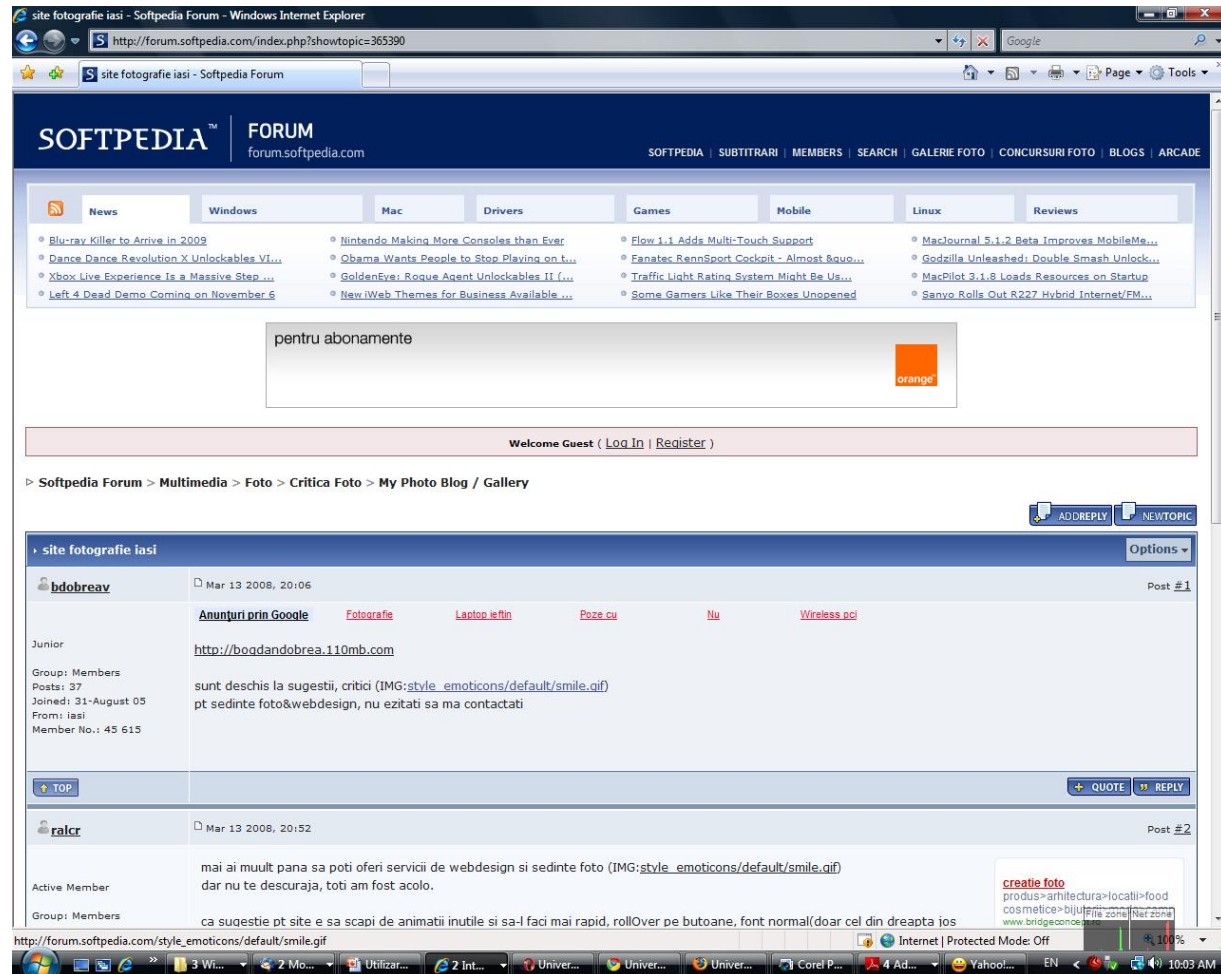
site fotografie iasi - Softpedia Forum - Windows Internet Explorer

http://forum.softpedia.com/index.php?showtopic=365390

Google

site fotografie iasi - Softpedia Forum

Page ▾ Tools ▾

SOFTPEDIA™ FORUM forum.softpedia.com

SOFTPEDIA | SUBTITRARI | MEMBERS | SEARCH | GALERIE FOTO | CONCURSURI FOTO | BLOGS | ARCADE

News | Windows | Mac | Drivers | Games | Mobile | Linux | Reviews

Blu-ray Killer to Arrive in 2009
Dance Dance Revolution X Unlockables VI...
Xbox Live Experience Is a Massive Step ...
Left 4 Dead Demo Coming on November 6
Nintendo Making More Consoles than Ever
Obama Wants People to Stop Playing on t...
GoldenEye: Rogue Agent Unlockables II (...
New iWeb Themes for Business Available ...
Flow 1.1 Adds Multi-Touch Support
Fanatec RennSport Cockpit - Almost &quo...
Traffic Light Rating System Might Be Us...
Some Gamers Like Their Boxes Unopened
MacJournal 5.1.2 Beta Improves MobileMe...
Godzilla Unleashed: Double Smash Unlock...
MacPilot 3.1.8 Loads Resources on Startup
Sanyo Rolls Out R227 Hybrid Internet/FM...

pentru abonamente

orange

Welcome Guest ( Log In | Register )

▷ Softpedia Forum > Multimedia > Foto > Critica Foto > My Photo Blog / Gallery

ADDREPLY NEWTOPIC

› site fotografie iasi

Options ▾

bdobreav

Mar 13 2008, 20:06

Post #1

Anunţuri prin Google Fotografie Laptop ieftin Poze cu Nu Wireless pci

Junior

Group: Members
Posts: 37
Joined: 31-August 05
From: iasi
Member No.: 45 615

http://bogdandobrea.110mb.com

sunt deschis la sugestii, critici (IMG:style_emoticons/default/smile.gif)
pt sedinte foto&webdesign, nu ezitati sa ma contactati

TOP

QUOTE REPLY

ralcr

Mar 13 2008, 20:52

Post #2

Active Member

Group: Members

mai ai muult pana sa poti oferi servicii de webdesign si sedinte foto (IMG:style_emoticons/default/smile.gif)
dar nu te descuraja, toti am fost acolo.

ca sugestie pt site e sa scapi de animatii inutile si sa-l faci mai rapid, rollOver pe butoane, font normal(doar cel din dreapta jos

creatie foto
produs>arhitectura>locatii>food
cosmetice>bijut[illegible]
www.bridgeconce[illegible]

File zone Net zone

http://forum.softpedia.com/style_emoticons/default/smile.gif

Internet | Protected Mode: Off

100%

3 Wi... 2 Mo... Utilizar... 2 Int... Univer... Univer... Univer... Corel P... 4 Ad... Yahoo!...

EN 10:03 AM